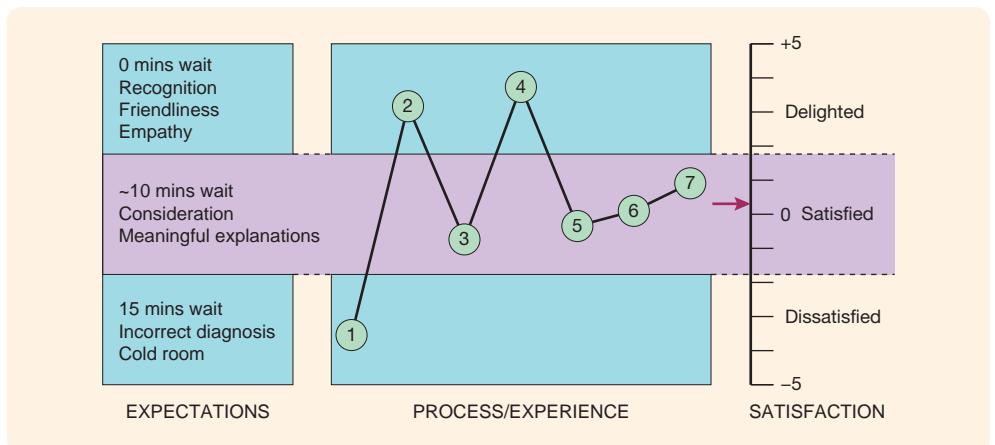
0 mins wait
Recognition
Friendliness
Empathy

~10 mins wait
Consideration
Meaningful explanations

15 mins wait
Incorrect diagnosis
Cold room

1
2
3
4
5
6
7

+5
Delighted
0 Satisfied
Dissatisfied
−5

EXPECTATIONS

PROCESS/EXPERIENCE

SATISFACTION